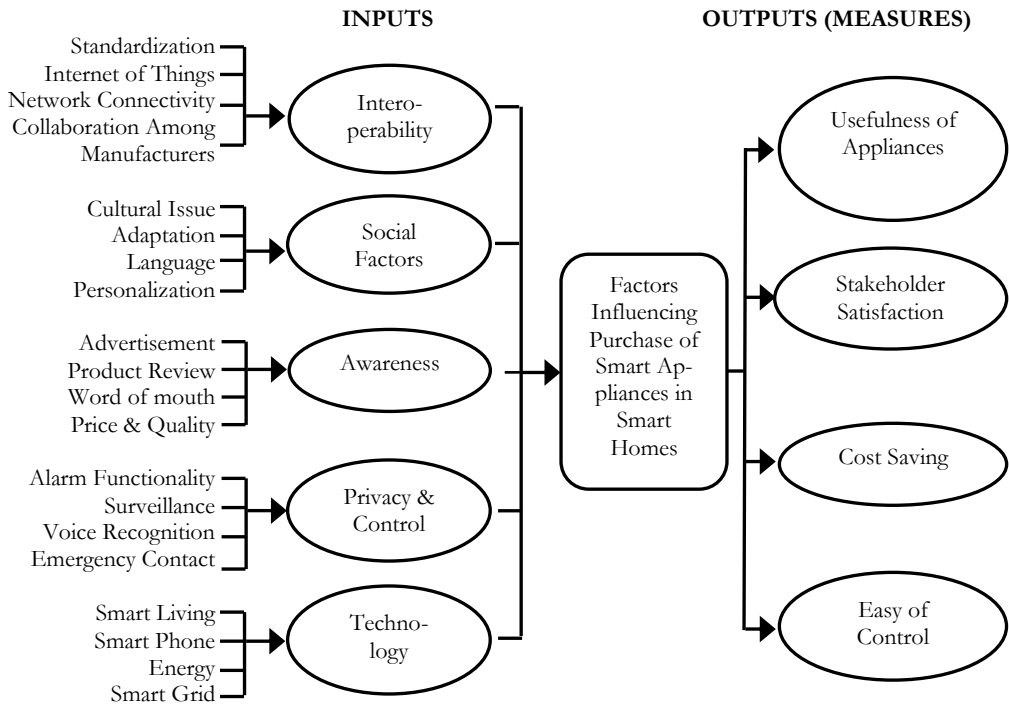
INPUTS

OUTPUTS (MEASURES)

Standardization
Internet of Things
Network Connectivity
Collaboration Among Manufacturers

Interoperability

Cultural Issue
Adaptation
Language
Personalization

Social Factors

Advertisement
Product Review
Word of mouth
Price & Quality

Awareness

Alarm Functionality
Surveillance
Voice Recognition
Emergency Contact

Privacy & Control

Smart Living
Smart Phone
Energy
Smart Grid

Technology

Factors Influencing Purchase of Smart Appliances in Smart Homes

Usefulness of Appliances

Stakeholder Satisfaction

Cost Saving

Easy of Control